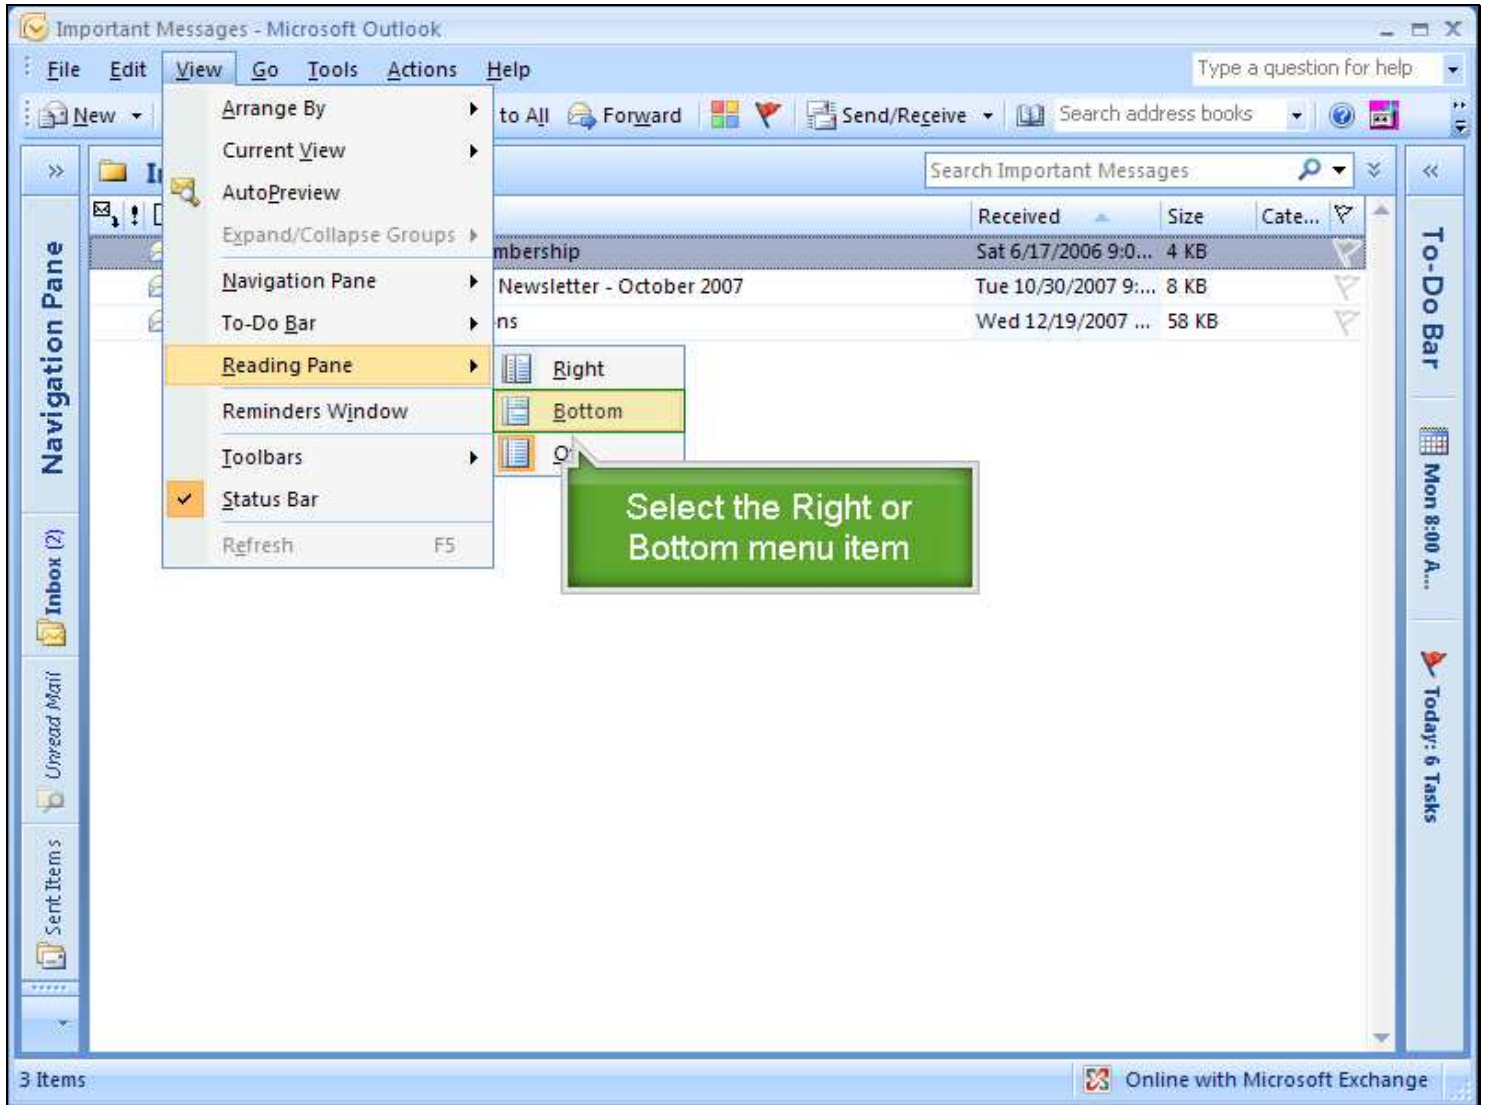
Important Messages - Microsoft Outlook

File Edit View Go Tools Actions Help

Type a question for help

New

to All Forward Send/Receive Search address books

Arrange By
Current View
AutoPreview
Expand/Collapse Groups
Navigation Pane
To-Do Bar
Reading Pane
Reminders Window
Toolbars
Status Bar
Refresh F5

Right
Bottom
O

Select the Right or Bottom menu item

Search Important Messages

Received Size Cate...

mbership Sat 6/17/2006 9:0... 4 KB
Newsletter - October 2007 Tue 10/30/2007 9:... 8 KB
ns Wed 12/19/2007 ... 58 KB

Navigation Pane

Inbox (2)

Unread Mail

Sent Items

To-Do Bar

Mon 8:00 A...

Today: 6 Tasks

3 Items

Online with Microsoft Exchange